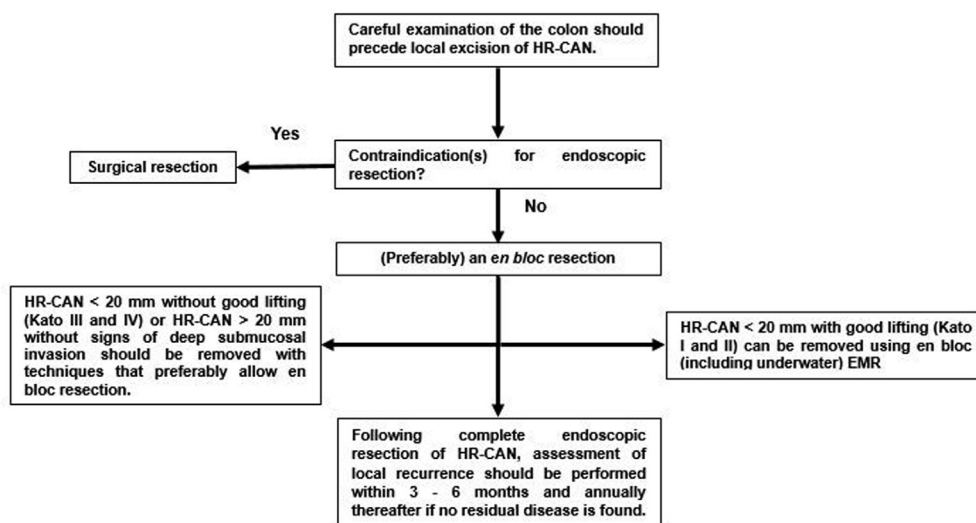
Careful examination of the colon should precede local excision of HR-CAN.

Yes

Surgical resection

Contraindication(s) for endoscopic resection?

No

(Preferably) an en bloc resection

HR-CAN < 20 mm without good lifting (Kato III and IV) or HR-CAN > 20 mm without signs of deep submucosal invasion should be removed with techniques that preferably allow en bloc resection.

HR-CAN < 20 mm with good lifting (Kato I and II) can be removed using en bloc (including underwater) EMR

Following complete endoscopic resection of HR-CAN, assessment of local recurrence should be performed within 3 - 6 months and annually thereafter if no residual disease is found.